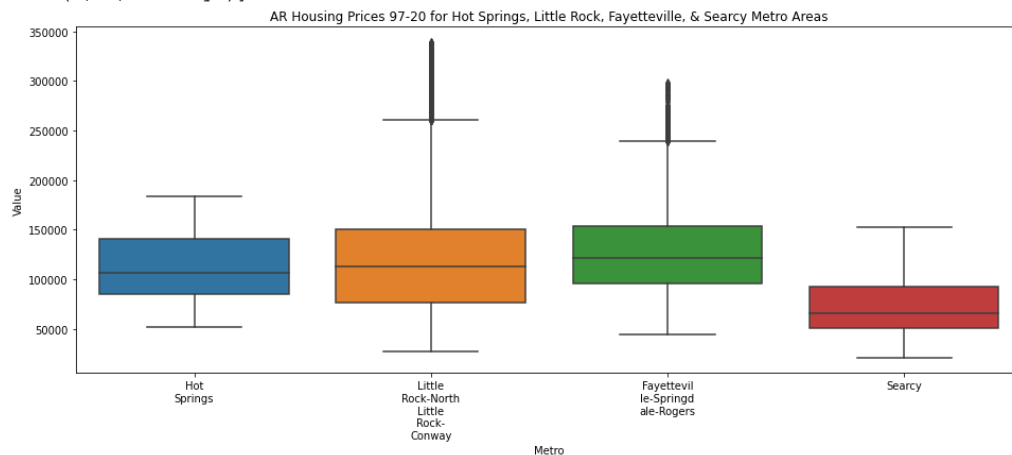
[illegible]

AR Housing Prices 97-20 for Hot Springs, Little Rock, Fayetteville, & Searcy Metro Areas

350000
300000
250000
200000
150000
100000
50000

Value

Hot Springs

Little Rock-North Little Rock-Conway

Fayetteville-Springdale-Rogers

Searcy

Metro